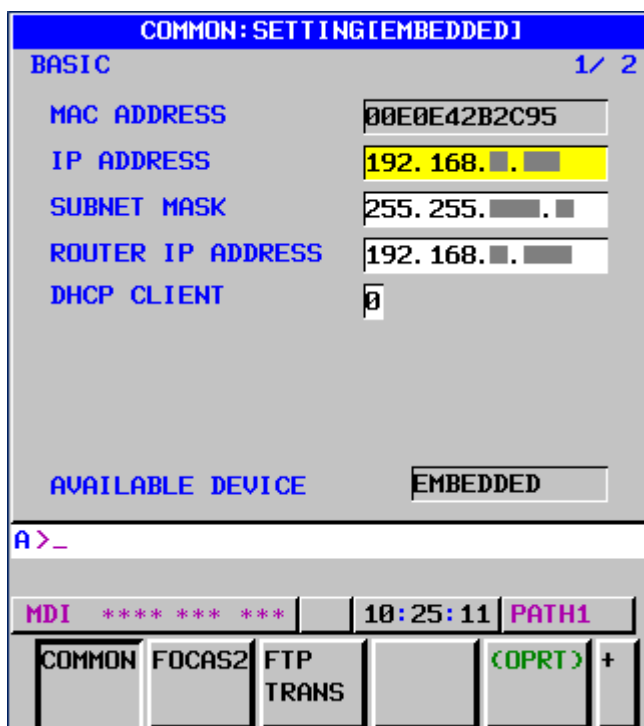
COMMON:SETTING[EMBEDDED]

BASIC 1/ 2

MAC ADDRESS 00E0E42B2C95

IP ADDRESS 192.168.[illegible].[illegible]

SUBNET MASK 255.255.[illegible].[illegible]

ROUTER IP ADDRESS 192.168.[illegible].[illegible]

DHCP CLIENT 0

AVAILABLE DEVICE EMBEDDED

A>_

MDI **** *** *** 10:25:11 PATH1

COMMON FOCAS2 FTP TRANS (OPRT) +